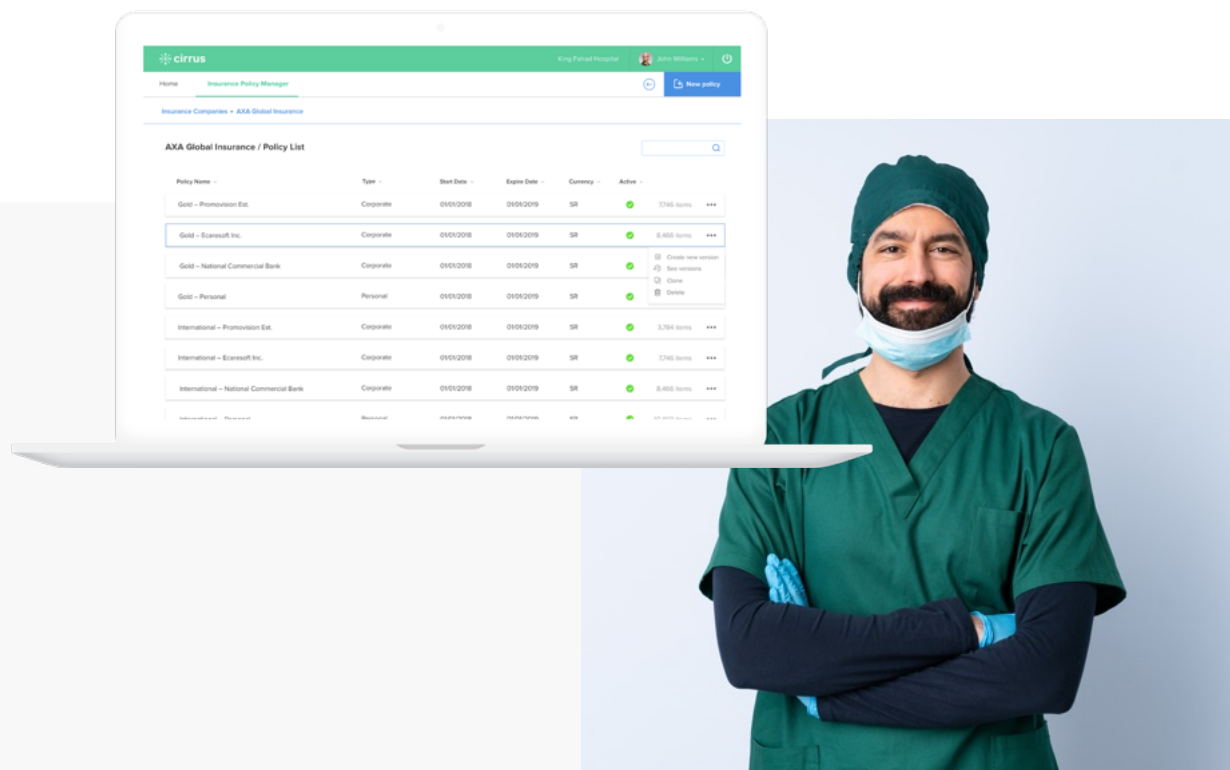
cirrus

King Fahad Hospital John Williams

Home Insurance Policy Manager

New policy

Insurance Companies > AXA Global Insurance

AXA Global Insurance / Policy List

| Policy Name | Type | Start Date | Expire Date | Currency | Active | | |
|---|---|---|---|---|---|---|---|
| Gold – Promovision Est. | Corporate | 01/01/2018 | 01/01/2019 | SR | | 7,746 items | ••• |
| Gold – Ecaresoft Inc. | Corporate | 01/01/2018 | 01/01/2019 | SR | | 8,466 items | ••• |
| Gold – National Commercial Bank | Corporate | 01/01/2018 | 01/01/2019 | SR | | | |
| Gold – Personal | Personal | 01/01/2018 | 01/01/2019 | SR | | | |
| International – Promovision Est. | Corporate | 01/01/2018 | 01/01/2019 | SR | | 3,784 items | ••• |
| International – Ecaresoft Inc. | Corporate | 01/01/2018 | 01/01/2019 | SR | | 7,746 items | ••• |
| International – National Commercial Bank | Corporate | 01/01/2018 | 01/01/2019 | SR | | 8,466 items | ••• |
| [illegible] | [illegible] | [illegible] | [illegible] | SR | | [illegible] | ••• |

Create new version
See versions
Clone
Delete